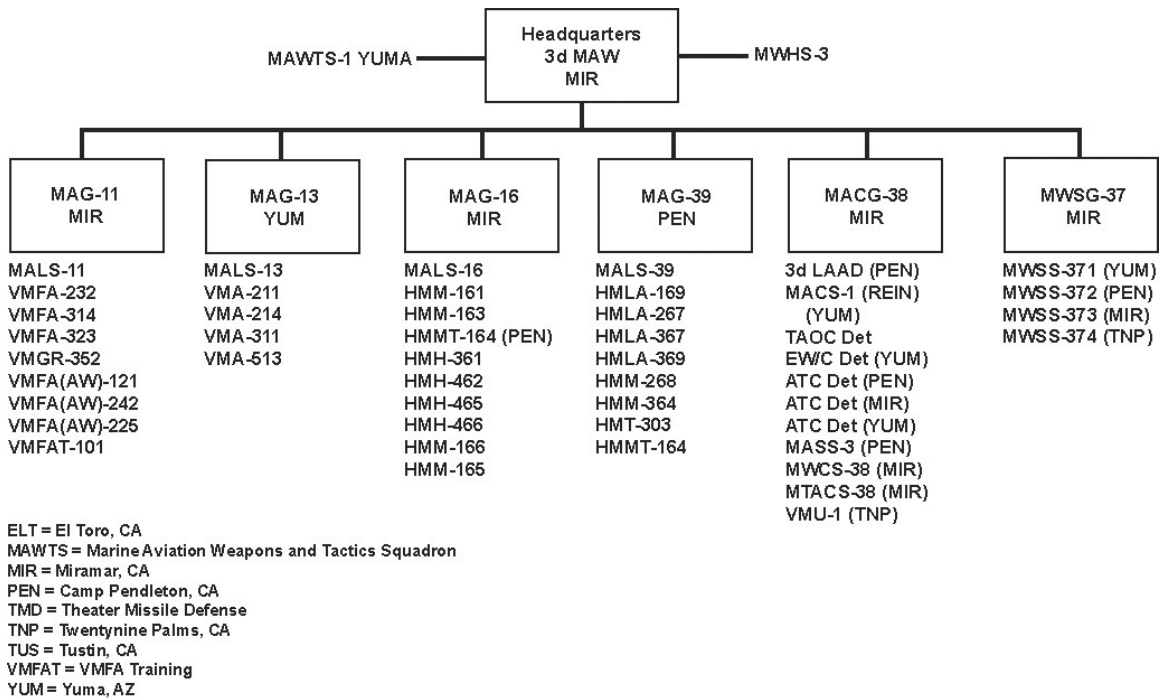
Headquarters
3d MAW
MIR

MAWTS-1 YUMA

MWHS-3

MAG-11
MIR

MALS-11
VMFA-232
VMFA-314
VMFA-323
VMGR-352
VMFA(AW)-121
VMFA(AW)-242
VMFA(AW)-225
VMFAT-101

MAG-13
YUM

MALS-13
VMA-211
VMA-214
VMA-311
VMA-513

MAG-16
MIR

MALS-16
HMM-161
HMM-163
HMMT-164 (PEN)
HMH-361
HMH-462
HMH-465
HMH-466
HMM-166
HMM-165

MAG-39
PEN

MALS-39
HMLA-169
HMLA-267
HMLA-367
HMLA-369
HMM-268
HMM-364
HMT-303
HMMT-164

MACG-38
MIR

3d LAAD (PEN)
MACS-1 (REIN) (YUM)
TAOC Det
EW/C Det (YUM)
ATC Det (PEN)
ATC Det (MIR)
ATC Det (YUM)
MASS-3 (PEN)
MWCS-38 (MIR)
MTACS-38 (MIR)
VMU-1 (TNP)

MWSG-37
MIR

MWSS-371 (YUM)
MWSS-372 (PEN)
MWSS-373 (MIR)
MWSS-374 (TNP)

ELT = El Toro, CA
MAWTS = Marine Aviation Weapons and Tactics Squadron
MIR = Miramar, CA
PEN = Camp Pendleton, CA
TMD = Theater Missile Defense
TNP = Twentynine Palms, CA
TUS = Tustin, CA
VMFAT = VMFA Training
YUM = Yuma, AZ